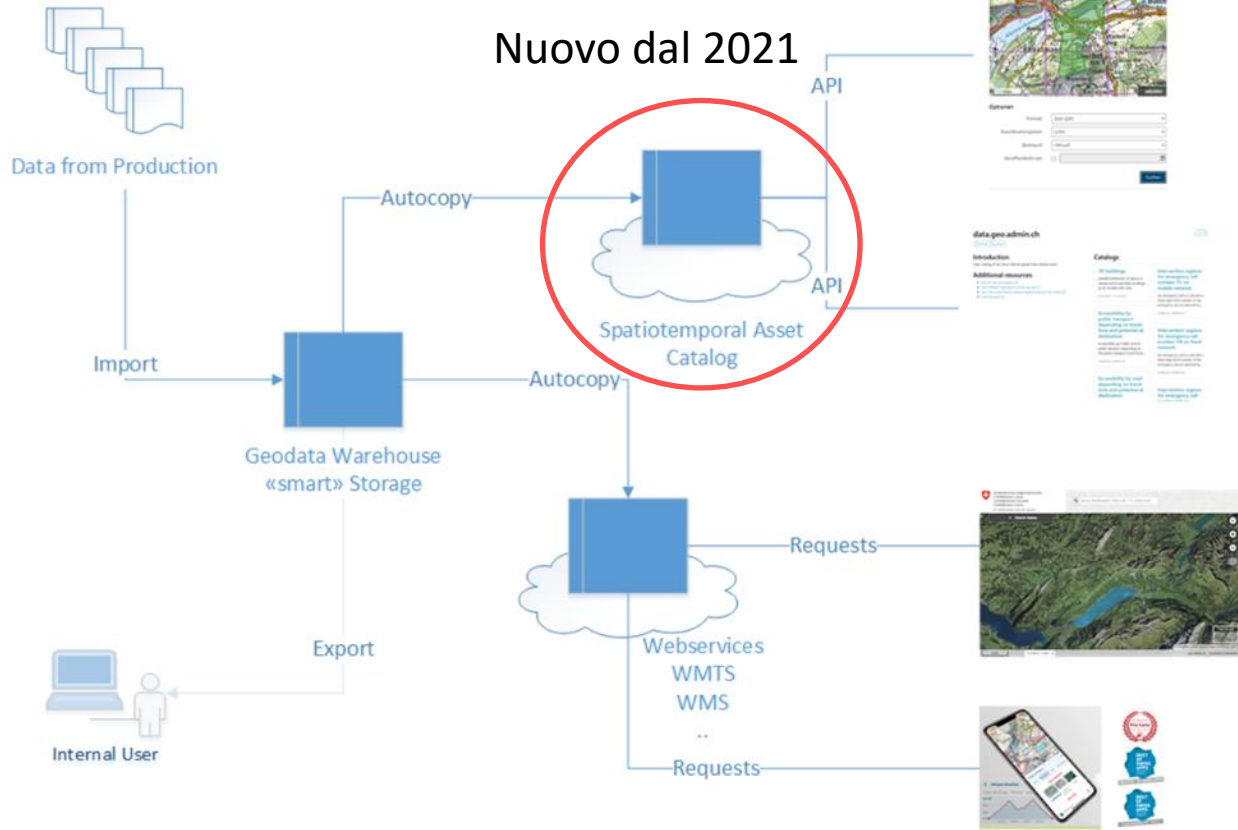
Nuovo dal 2021

Data from Production

Autocopy

API

API

Optionen

data.geo.admin.ch

Introduction

Additional resources

Catalog

Spatiotemporal Asset Catalog

Import

Autocopy

Geodata Warehouse «smart» Storage

Requests

Export

Webservices
WMTS
WMS
..

Internal User

Requests